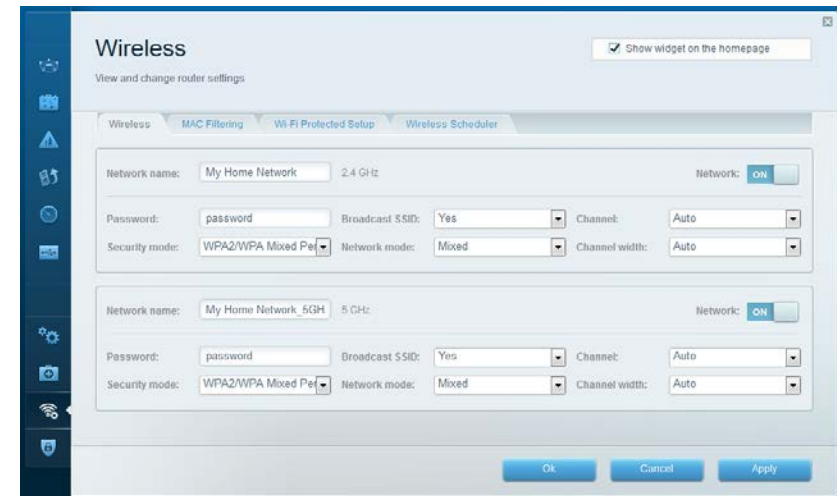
Wireless

View and change router settings

Show widget on the homepage

Wireless | MAC Filtering | Wi-Fi Protected Setup | Wireless Scheduler

Network name: My Home Network 2.4 GHz Network: ON

Password: password Broadcast SSID: Yes Channel: Auto

Security mode: WPA2/WPA Mixed Per Network mode: Mixed Channel width: Auto

Network name: My Home Network_5GH 5 GHz Network: ON

Password: password Broadcast SSID: Yes Channel: Auto

Security mode: WPA2/WPA Mixed Per Network mode: Mixed Channel width: Auto

Ok Cancel Apply